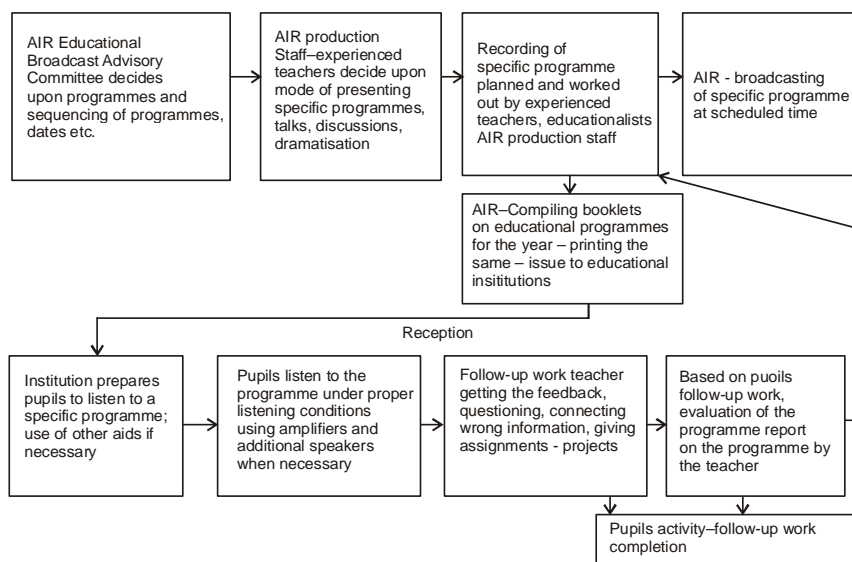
AIR Educational Broadcast Advisory Committee decides upon programmes and sequencing of programmes, dates etc.

AIR production Staff–experienced teachers decide upon mode of presenting specific programmes, talks, discussions, dramatisation

Recording of specific programme planned and worked out by experienced teachers, educationalists AIR production staff

AIR - broadcasting of specific programme at scheduled time

AIR–Compiling booklets on educational programmes for the year – printing the same – issue to educational insititutions

Reception

Institution prepares pupils to listen to a specific programme; use of other aids if necessary

Pupils listen to the programme under proper listening conditions using amplifiers and additional speakers when necessary

Follow-up work teacher getting the feedback, questioning, connecting wrong information, giving assignments - projects

Based on puoils follow-up work, evaluation of the programme report on the programme by the teacher

Pupils activity–follow-up work completion